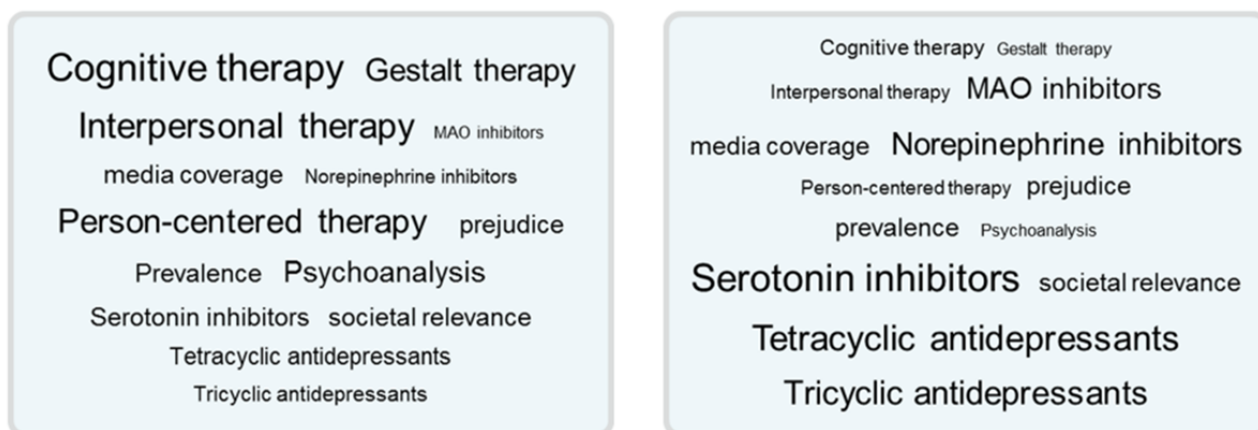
Cognitive therapy Gestalt therapy
Interpersonal therapy MAO inhibitors
media coverage Norepinephrine inhibitors
Person-centered therapy prejudice
Prevalence Psychoanalysis
Serotonin inhibitors societal relevance
Tetracyclic antidepressants
Tricyclic antidepressants

Cognitive therapy Gestalt therapy
Interpersonal therapy MAO inhibitors
media coverage Norepinephrine inhibitors
Person-centered therapy prejudice
prevalence Psychoanalysis
Serotonin inhibitors societal relevance
Tetracyclic antidepressants
Tricyclic antidepressants